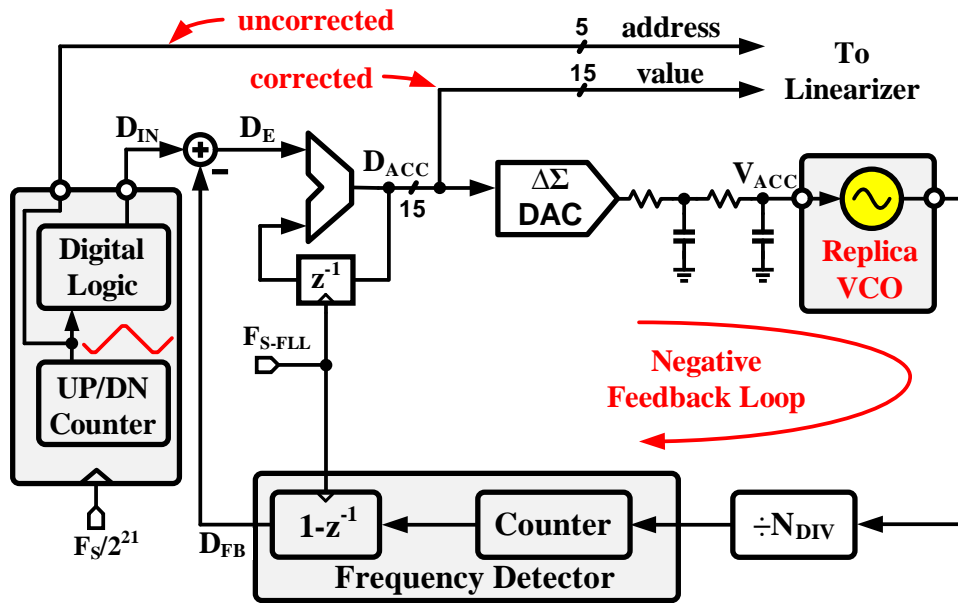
uncorrected
5 address
To Linearizer
corrected
15 value
$D_{IN}$
$D_E$
$-$
$D_{ACC}$
15
$\Delta\Sigma$ DAC
$V_{ACC}$
Replica VCO
Digital Logic
UP/DN Counter
$z^{-1}$
$F_{S\text{-}FLL}$
Negative Feedback Loop
$F_S/2^{21}$
$D_{FB}$
$1\text{-}z^{-1}$
Counter
$\div N_{DIV}$
Frequency Detector